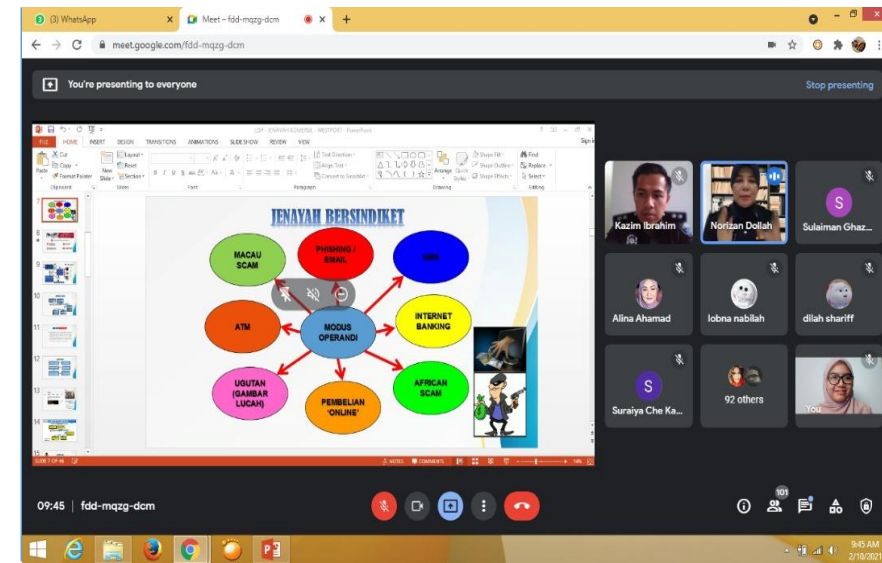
(3) WhatsApp
Meet – fdd-mqzg-dcm
meet.google.com/fdd-mqzg-dcm

You're presenting to everyone
Stop presenting

FILE HOME INSERT DESIGN TRANSITIONS ANIMATIONS SLIDE SHOW REVIEW VIEW

JENAYAH BERSINDIKET

MACAU SCAM
PHISHING / EMAIL
SMS
ATM
MODUS OPERANDI
INTERNET BANKING
UGUTAN (GAMBAR LUCAH)
PEMBELIAN 'ONLINE'
AFRICAN SCAM

Kazim Ibrahim
Norizan Dollah
S
Sulaiman Ghaz...
Alina Ahamad
Iobna nabilah
dilah shariff
S
Suraiya Che Ka...
92 others
You

09:45 | fdd-mqzg-dcm
101

9:45 AM
2/10/2021